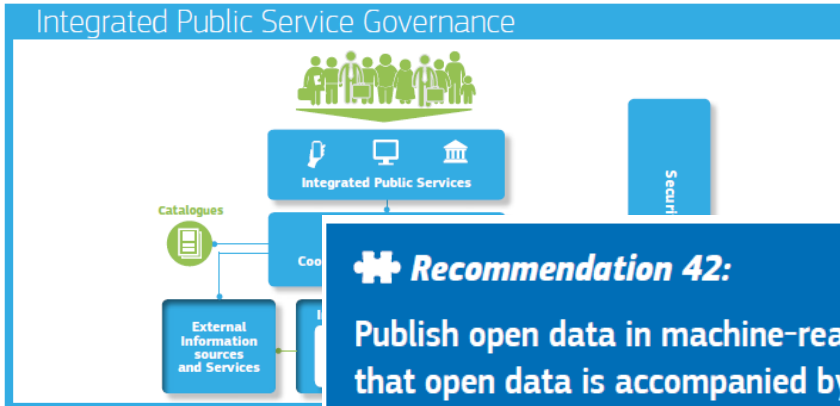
Integrated Public Service Governance

Integrated Public Services

Catalogues

Coo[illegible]

External Information sources and Services

I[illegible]

Securi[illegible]

Recommendation 42:

Publish open data in machine-rea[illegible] that open data is accompanied by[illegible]